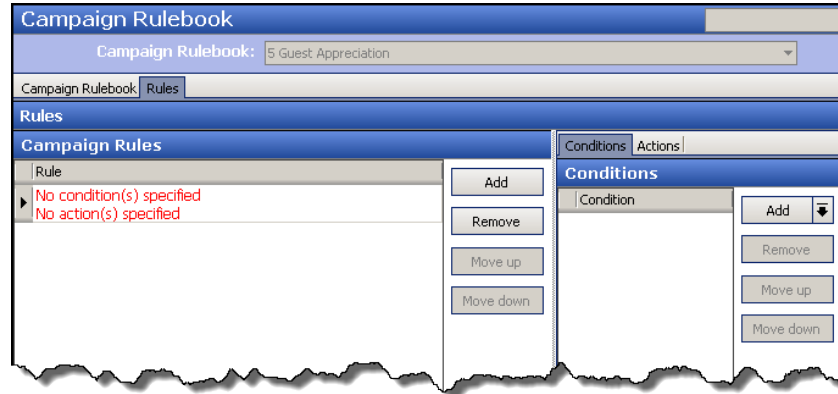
Campaign Rulebook

Campaign Rulebook: 5 Guest Appreciation

Campaign Rulebook | Rules

Rules

Campaign Rules

| Rule |
|---|
| No condition(s) specified No action(s) specified |

Add
Remove
Move up
Move down

Conditions | Actions

Conditions

| Condition |
|---|

Add
Remove
Move up
Move down